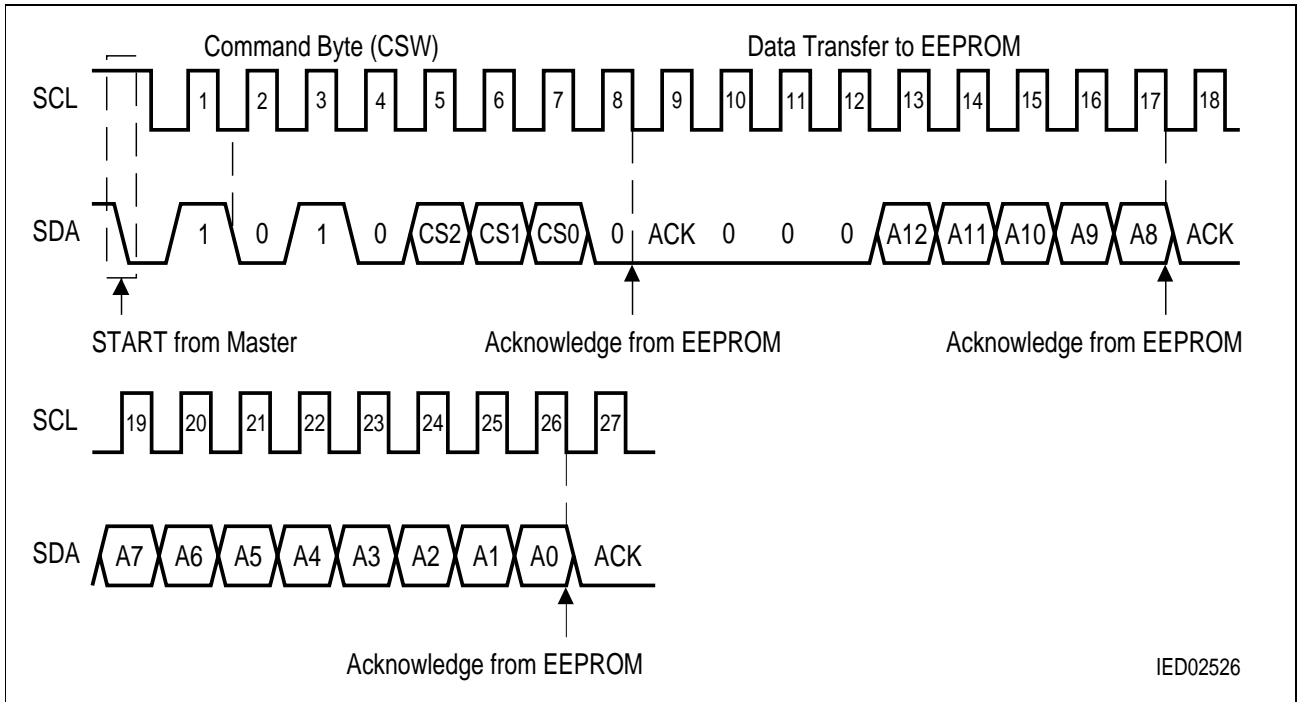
Command Byte (CSW)

Data Transfer to EEPROM

SCL 1 2 3 4 5 6 7 8 9 10 11 12 13 14 15 16 17 18

SDA 1 0 1 0 CS2 CS1 CS0 0 ACK 0 0 0 A12 A11 A10 A9 A8 ACK

START from Master

Acknowledge from EEPROM

Acknowledge from EEPROM

SCL 19 20 21 22 23 24 25 26 27

SDA A7 A6 A5 A4 A3 A2 A1 A0 ACK

Acknowledge from EEPROM

IED02526